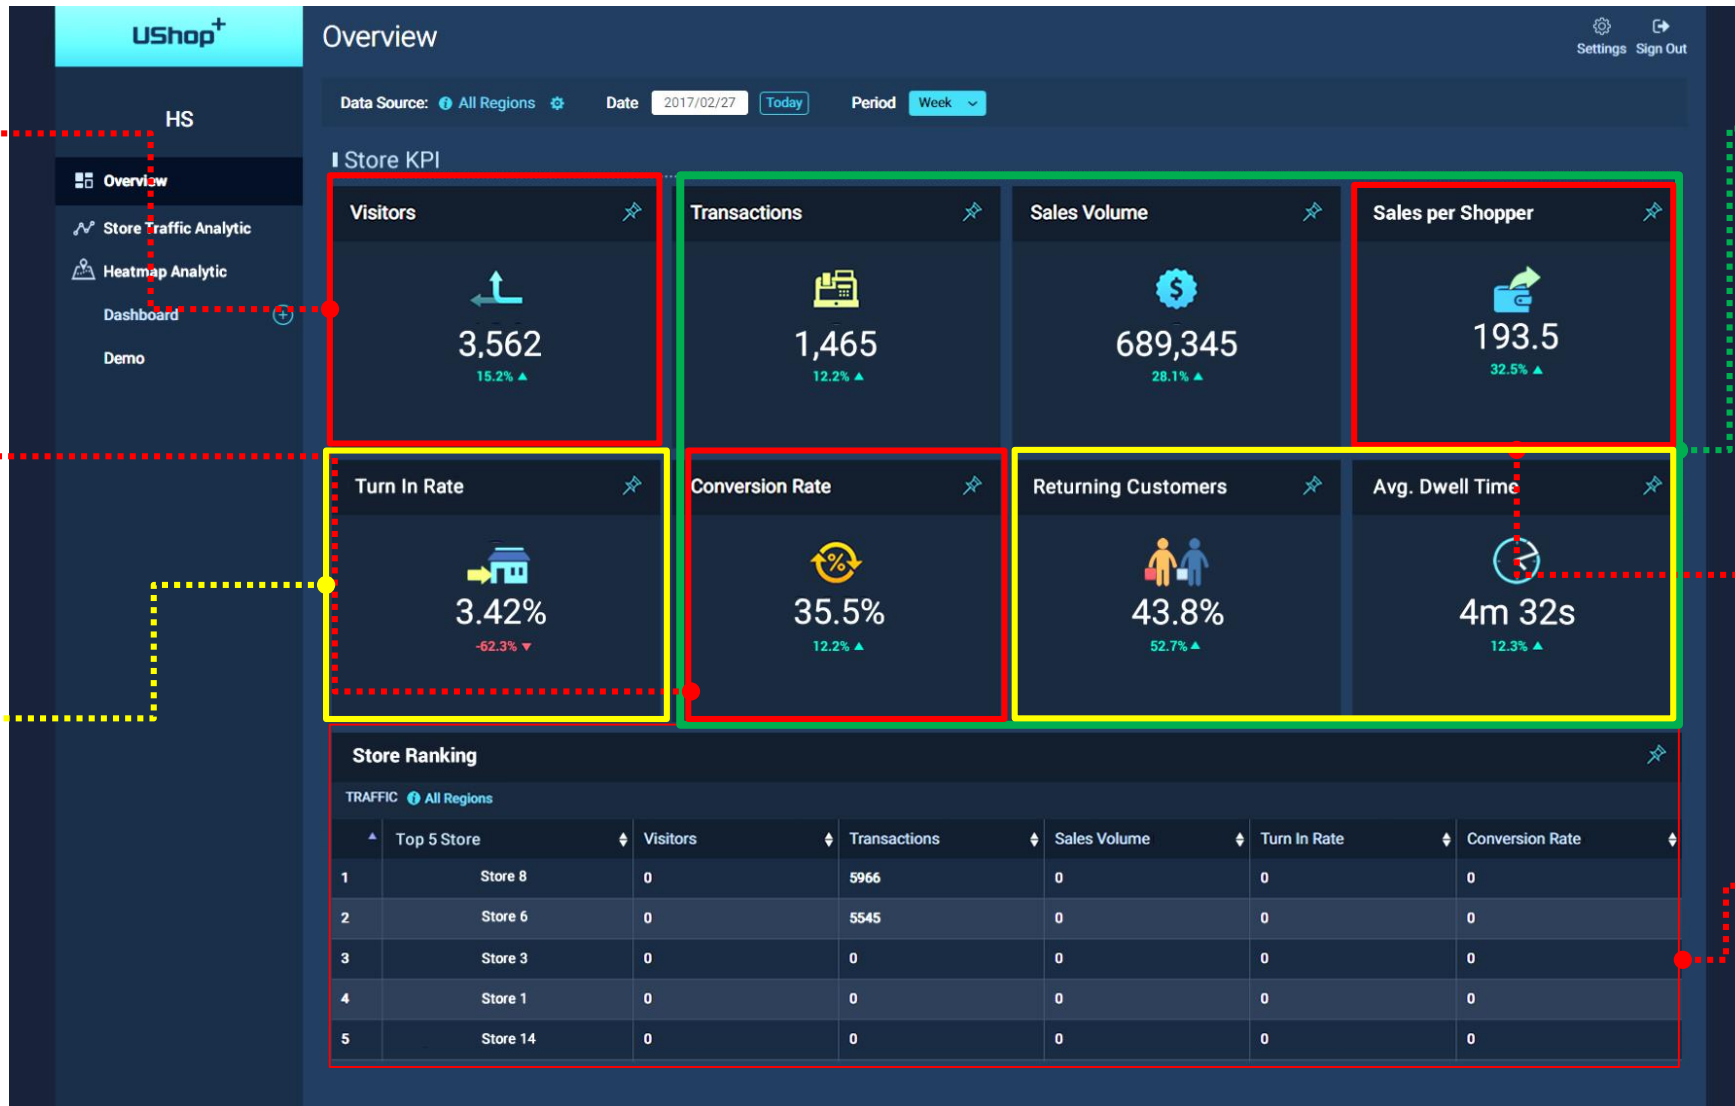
UShop+

Overview

Settings Sign Out

HS

Overview
Store Traffic Analytic
Heatmap Analytic
Dashboard
Demo

Data Source: All Regions Date 2017/02/27 Today Period Week

Store KPI

Visitors
3,562
15.2% ▲

Transactions
1,465
12.2% ▲

Sales Volume
689,345
28.1% ▲

Sales per Shopper
193.5
32.5% ▲

Turn In Rate
3.42%
-62.3% ▼

Conversion Rate
35.5%
12.2% ▲

Returning Customers
43.8%
52.7% ▲

Avg. Dwell Time
4m 32s
12.3% ▲

Store Ranking

TRAFFIC All Regions

| | Top 5 Store | Visitors | Transactions | Sales Volume | Turn In Rate | Conversion Rate |
|---|---|---|---|---|---|---|
| 1 | Store 8 | 0 | 5966 | 0 | 0 | 0 |
| 2 | Store 6 | 0 | 5545 | 0 | 0 | 0 |
| 3 | Store 3 | 0 | 0 | 0 | 0 | 0 |
| 4 | Store 1 | 0 | 0 | 0 | 0 | 0 |
| 5 | Store 14 | 0 | 0 | 0 | 0 | 0 |